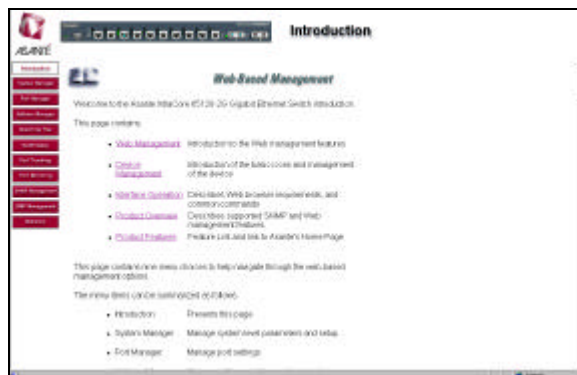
ASANTÉ

Introduction

Introduction

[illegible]

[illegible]

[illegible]

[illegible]

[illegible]

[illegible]

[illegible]

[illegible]

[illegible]

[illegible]

Web-Based Management

Welcome to the Asante IntraCore 65120-2G Gigabit Ethernet Switch Introduction.

This page contains:

- Web Management Introduction to the Web management features
- Device Management Introduction of the basic icons and management of the device
- Interface Operation Describes Web browser requirements, and common commands
- Product Overview Describes supported SNMP and Web management features
- Product Features Feature Lists and link to Asante's Home Page

This page contains nine menu choices to help navigate through the web-based management options.

The menu items can be summarized as follows:

- Introduction Presents this page
- System Manager Manage system level parameters and setup
- Port Manager Manage port settings